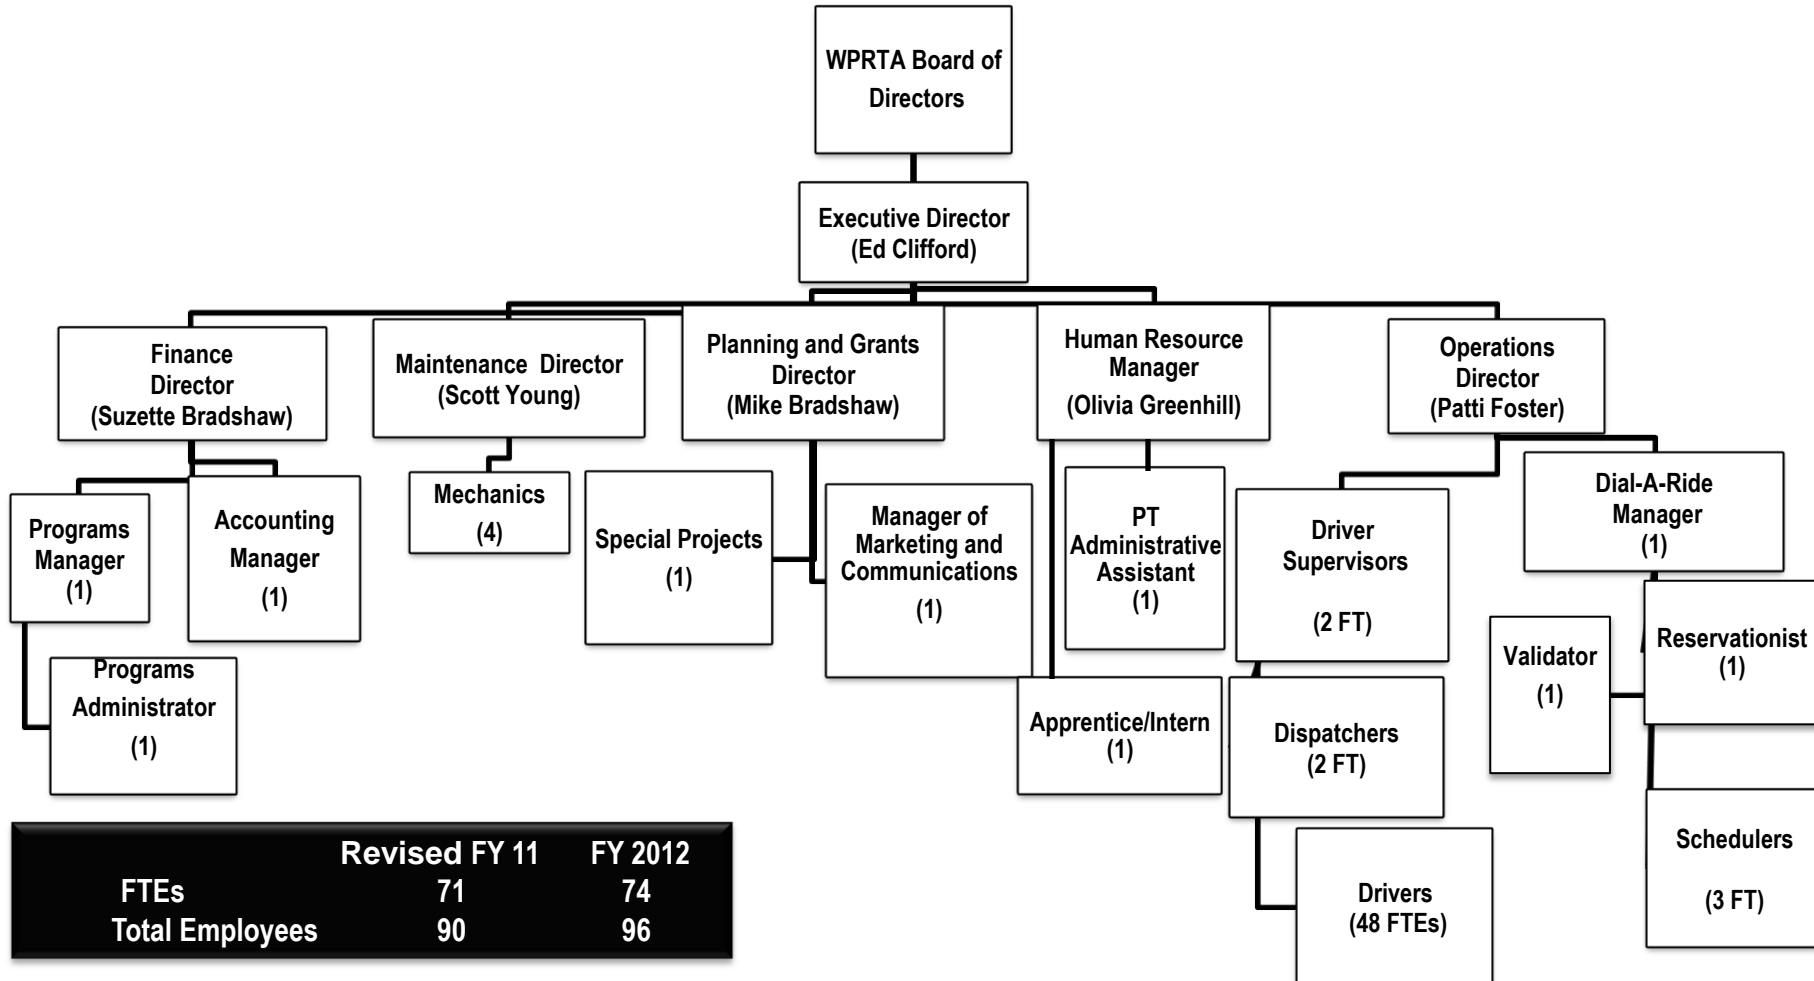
WPRTA Board of Directors

Executive Director (Ed Clifford)

Finance Director (Suzette Bradshaw)

Maintenance Director (Scott Young)

Planning and Grants Director (Mike Bradshaw)

Human Resource Manager (Olivia Greenhill)

Operations Director (Patti Foster)

Programs Manager (1)

Accounting Manager (1)

Programs Administrator (1)

Mechanics (4)

Special Projects (1)

Manager of Marketing and Communications (1)

PT Administrative Assistant (1)

Apprentice/Intern (1)

Driver Supervisors (2 FT)

Dispatchers (2 FT)

Drivers (48 FTEs)

Dial-A-Ride Manager (1)

Validator (1)

Reservationist (1)

Schedulers (3 FT)

| | Revised FY 11 | FY 2012 |
|---|---|---|
| FTEs | 71 | 74 |
| Total Employees | 90 | 96 |